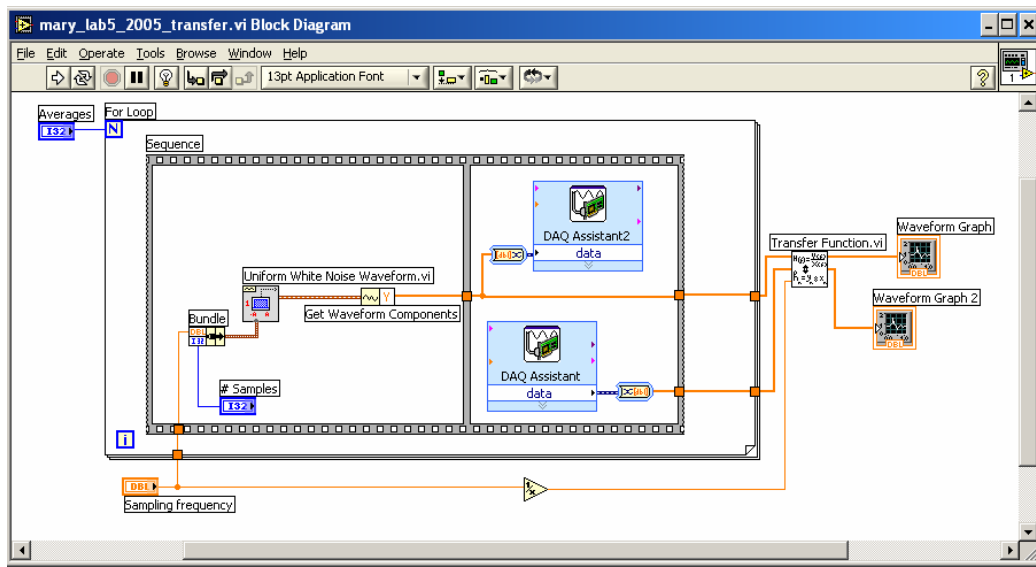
mary_lab5_2005_transfer.vi Block Diagram

File Edit Operate Tools Browse Window Help

13pt Application Font

Averages
I32
For Loop
N
Sequence
DAQ Assistant2
data
Uniform White Noise Waveform.vi
Y
Get Waveform Components
Bundle
DBL
I32
# Samples
I32
DAQ Assistant
data
i
Transfer Function.vi
Waveform Graph
DBL
Waveform Graph 2
DBL
DBL
Sampling frequency
1